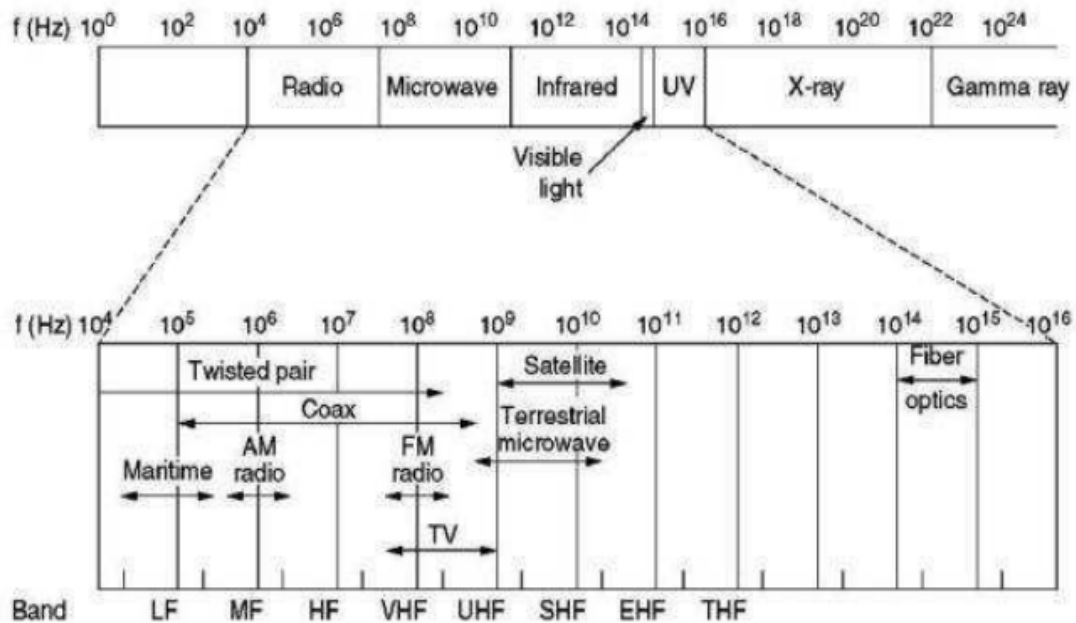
f (Hz) $10^0$ $10^2$ $10^4$ $10^6$ $10^8$ $10^{10}$ $10^{12}$ $10^{14}$ $10^{16}$ $10^{18}$ $10^{20}$ $10^{22}$ $10^{24}$

Radio Microwave Infrared UV X-ray Gamma ray

Visible light

f (Hz) $10^4$ $10^5$ $10^6$ $10^7$ $10^8$ $10^9$ $10^{10}$ $10^{11}$ $10^{12}$ $10^{13}$ $10^{14}$ $10^{15}$ $10^{16}$

Twisted pair

Coax

Maritime

AM radio

FM radio

TV

Satellite

Terrestrial microwave

Fiber optics

Band LF MF HF VHF UHF SHF EHF THF